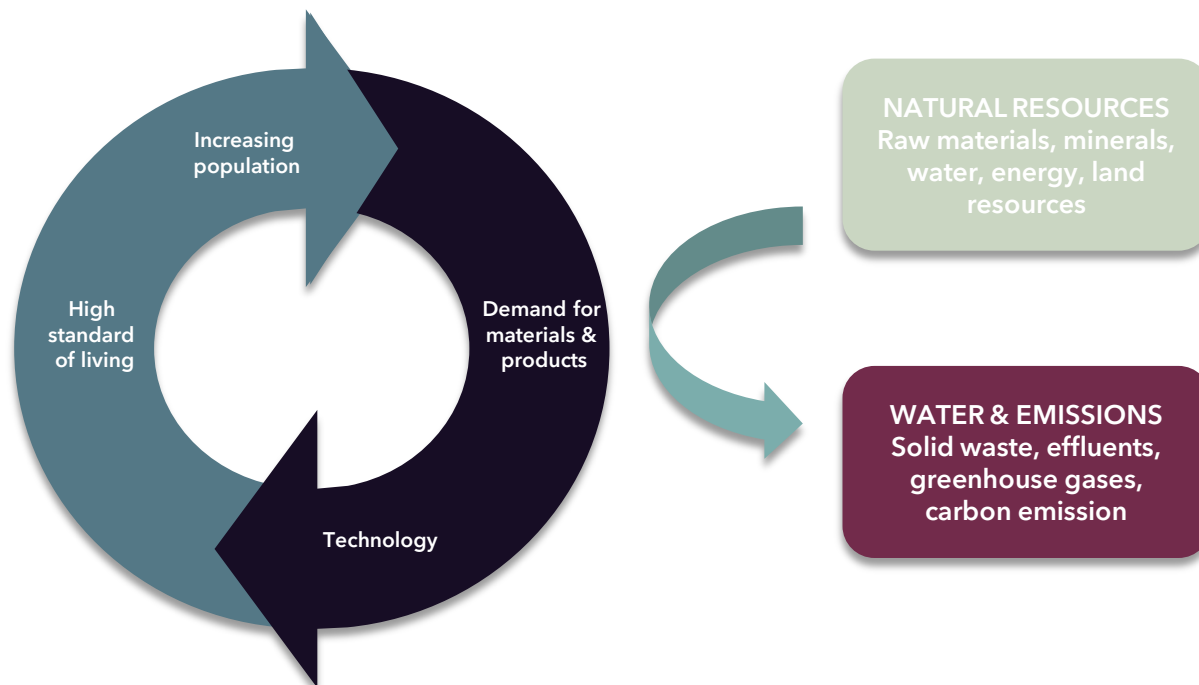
Increasing population

Demand for materials & products

Technology

High standard of living

NATURAL RESOURCES
Raw materials, minerals, water, energy, land resources

WATER & EMISSIONS
Solid waste, effluents, greenhouse gases, carbon emission